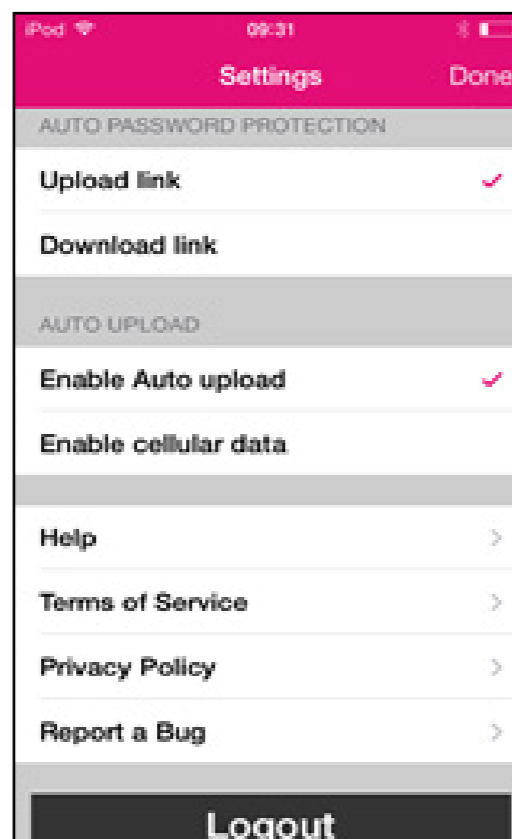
iPod 09:31

Settings Done

AUTO PASSWORD PROTECTION

Upload link ✓

Download link

AUTO UPLOAD

Enable Auto upload ✓

Enable cellular data

Help >

Terms of Service >

Privacy Policy >

Report a Bug >

Logout